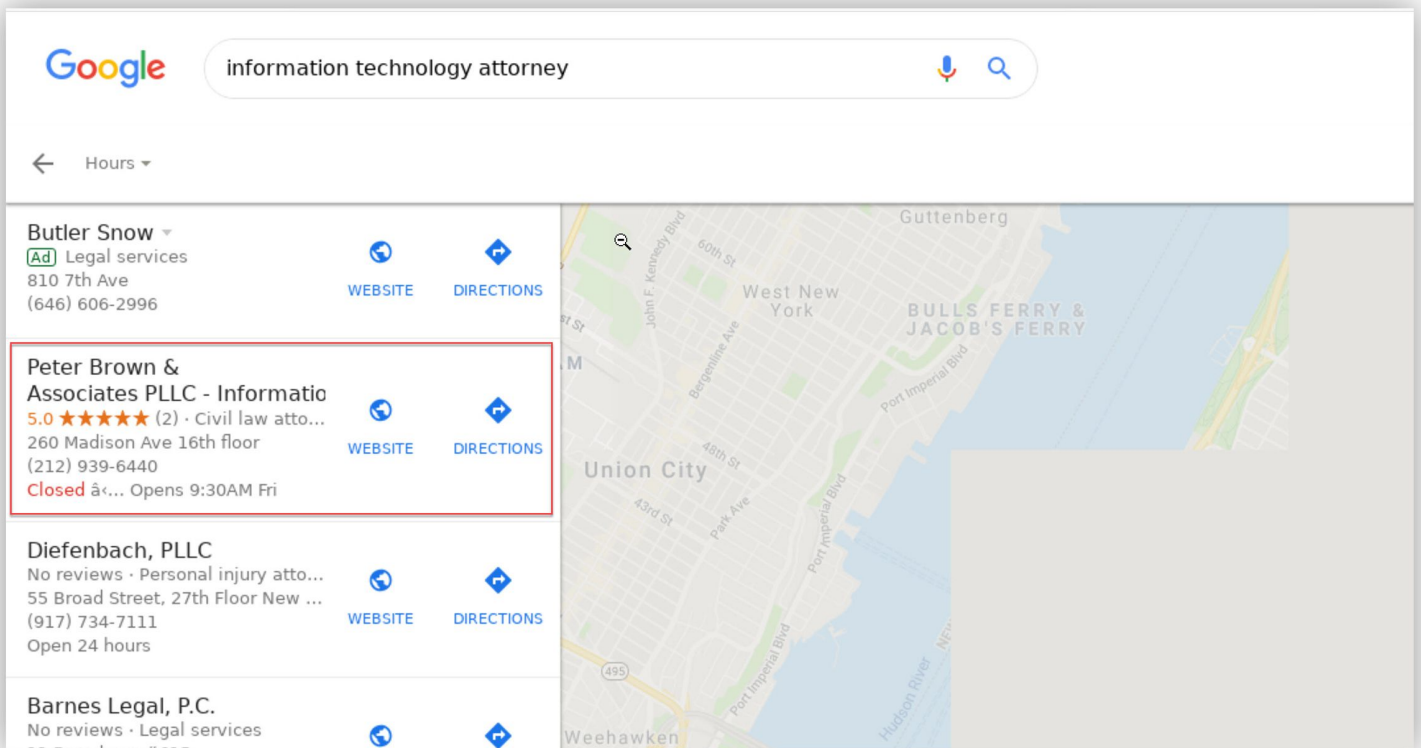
Google

information technology attorney

Hours

Butler Snow
Ad Legal services
810 7th Ave
(646) 606-2996

WEBSITE DIRECTIONS

Peter Brown & Associates PLLC - Informatio
5.0 ★★★★★ (2) · Civil law atto...
260 Madison Ave 16th floor
(212) 939-6440
Closed â‹... Opens 9:30AM Fri

WEBSITE DIRECTIONS

Diefenbach, PLLC
No reviews · Personal injury atto...
55 Broad Street, 27th Floor New ...
(917) 734-7111
Open 24 hours

WEBSITE DIRECTIONS

Barnes Legal, P.C.
No reviews · Legal services
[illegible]

Guttenberg
West New York
BULLS FERRY & JACOB'S FERRY
John F. Kennedy Blvd
60th St
Bergenline Ave
Port Imperial Blvd
Union City
48th St
43rd St
Park Ave
Port Imperial Blvd
Port Imperial Blvd
495
Hudson River
Weehawken